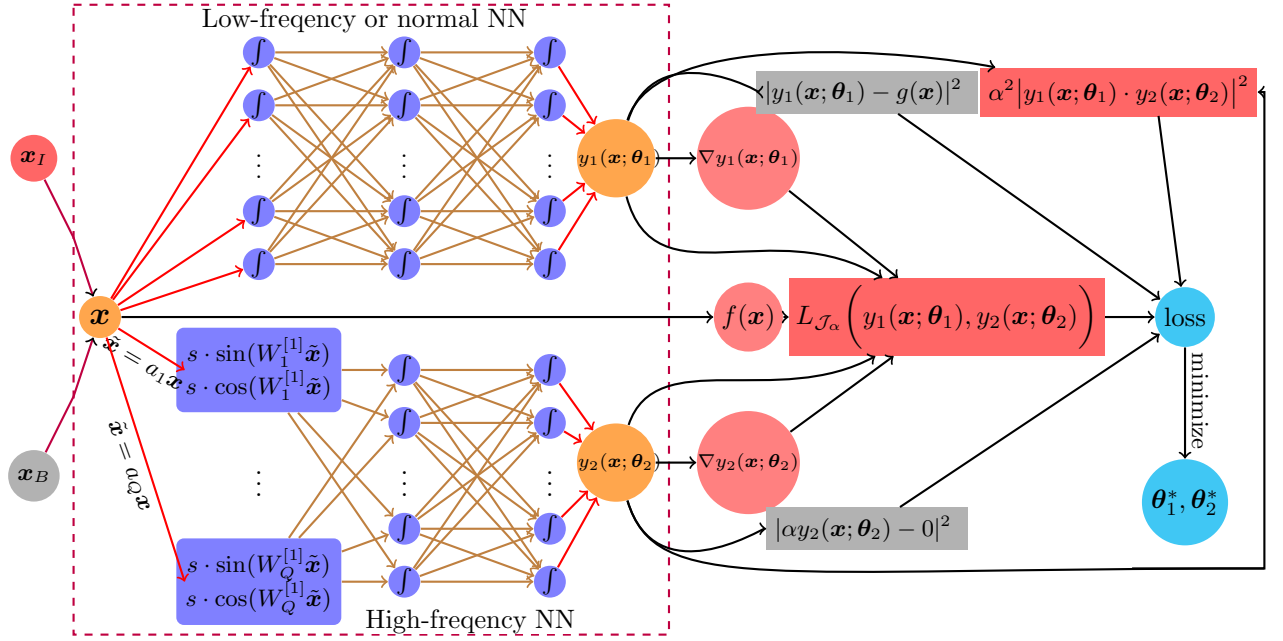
Low-freqency or normal NN

$\boldsymbol{x}_I$

$\boldsymbol{x}$

$\boldsymbol{x}_B$

$\int$ $\int$ $\int$

$\vdots$ $\vdots$ $\vdots$

$y_1(\boldsymbol{x};\boldsymbol{\theta}_1)$

$\nabla y_1(\boldsymbol{x};\boldsymbol{\theta}_1)$

$|y_1(\boldsymbol{x};\boldsymbol{\theta}_1)-g(\boldsymbol{x})|^2$

$\alpha^2\big|y_1(\boldsymbol{x};\boldsymbol{\theta}_1)\cdot y_2(\boldsymbol{x};\boldsymbol{\theta}_2)\big|^2$

$f(\boldsymbol{x})$

$L_{\mathcal{J}_\alpha}\Big(y_1(\boldsymbol{x};\boldsymbol{\theta}_1), y_2(\boldsymbol{x};\boldsymbol{\theta}_2)\Big)$

loss

minimize

$\boldsymbol{\theta}_1^*, \boldsymbol{\theta}_2^*$

$\tilde{\boldsymbol{x}} = a_1\boldsymbol{x}$

$\tilde{\boldsymbol{x}} = a_Q\boldsymbol{x}$

$s\cdot\sin(W_1^{[1]}\tilde{\boldsymbol{x}})$
$s\cdot\cos(W_1^{[1]}\tilde{\boldsymbol{x}})$

$\vdots$

$s\cdot\sin(W_Q^{[1]}\tilde{\boldsymbol{x}})$
$s\cdot\cos(W_Q^{[1]}\tilde{\boldsymbol{x}})$

$y_2(\boldsymbol{x};\boldsymbol{\theta}_2)$

$\nabla y_2(\boldsymbol{x};\boldsymbol{\theta}_2)$

$|\alpha y_2(\boldsymbol{x};\boldsymbol{\theta}_2)-0|^2$

High-freqency NN